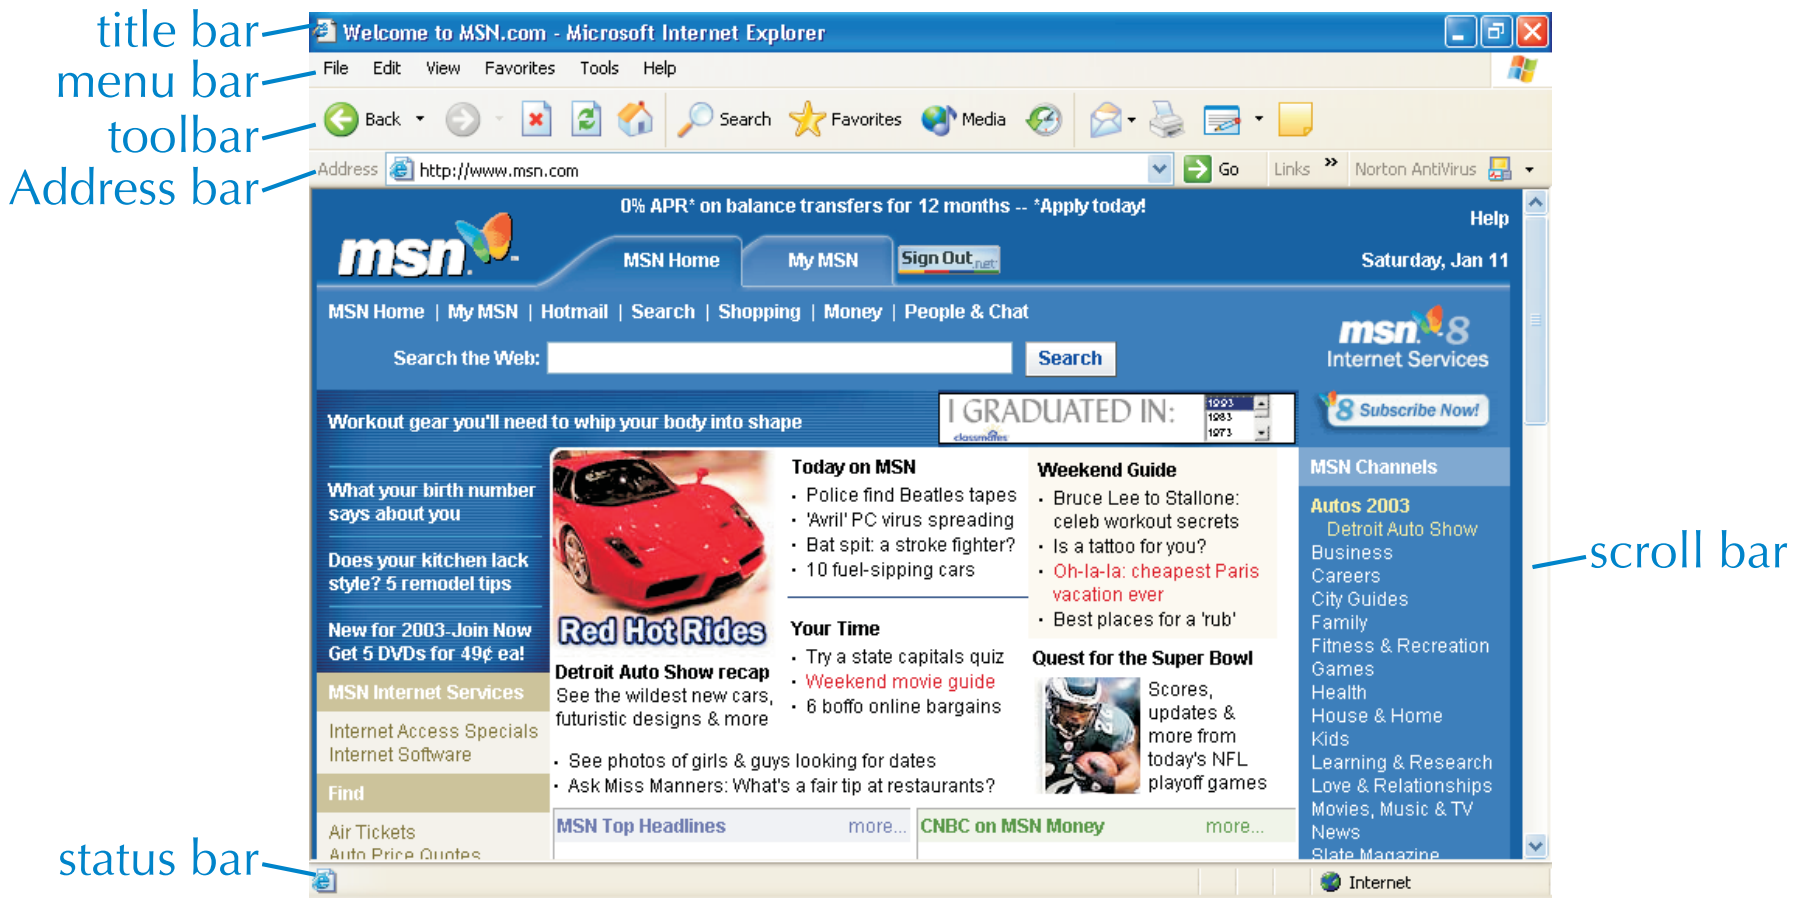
title bar
menu bar
toolbar
Address bar

Welcome to MSN.com - Microsoft Internet Explorer

File Edit View Favorites Tools Help

Back Search Favorites Media

Address http://www.msn.com Go Links Norton AntiVirus

0% APR* on balance transfers for 12 months -- *Apply today!

Help

msn

MSN Home My MSN Sign Out

Saturday, Jan 11

MSN Home | My MSN | Hotmail | Search | Shopping | Money | People & Chat

Search the Web: Search

msn 8 Internet Services

Workout gear you'll need to whip your body into shape

I GRADUATED IN: 1993 1983 1973

classmates

8 Subscribe Now!

What your birth number says about you

Does your kitchen lack style? 5 remodel tips

New for 2003-Join Now Get 5 DVDs for 49¢ ea!

MSN Internet Services

Internet Access Specials
Internet Software

Find

Air Tickets
Auto Price Quotes

Red Hot Rides

Detroit Auto Show recap
See the wildest new cars, futuristic designs & more

Today on MSN
• Police find Beatles tapes
• 'Avril' PC virus spreading
• Bat spit: a stroke fighter?
• 10 fuel-sipping cars

Your Time
• Try a state capitals quiz
• Weekend movie guide
• 6 boffo online bargains

Weekend Guide
• Bruce Lee to Stallone: celeb workout secrets
• Is a tattoo for you?
• Oh-la-la: cheapest Paris vacation ever
• Best places for a 'rub'

Quest for the Super Bowl
Scores, updates & more from today's NFL playoff games

• See photos of girls & guys looking for dates
• Ask Miss Manners: What's a fair tip at restaurants?

MSN Top Headlines more...
CNBC on MSN Money more...

MSN Channels
Autos 2003
Detroit Auto Show
Business
Careers
City Guides
Family
Fitness & Recreation
Games
Health
House & Home
Kids
Learning & Research
Love & Relationships
Movies, Music & TV
News
Slate Magazine

scroll bar

Internet

status bar